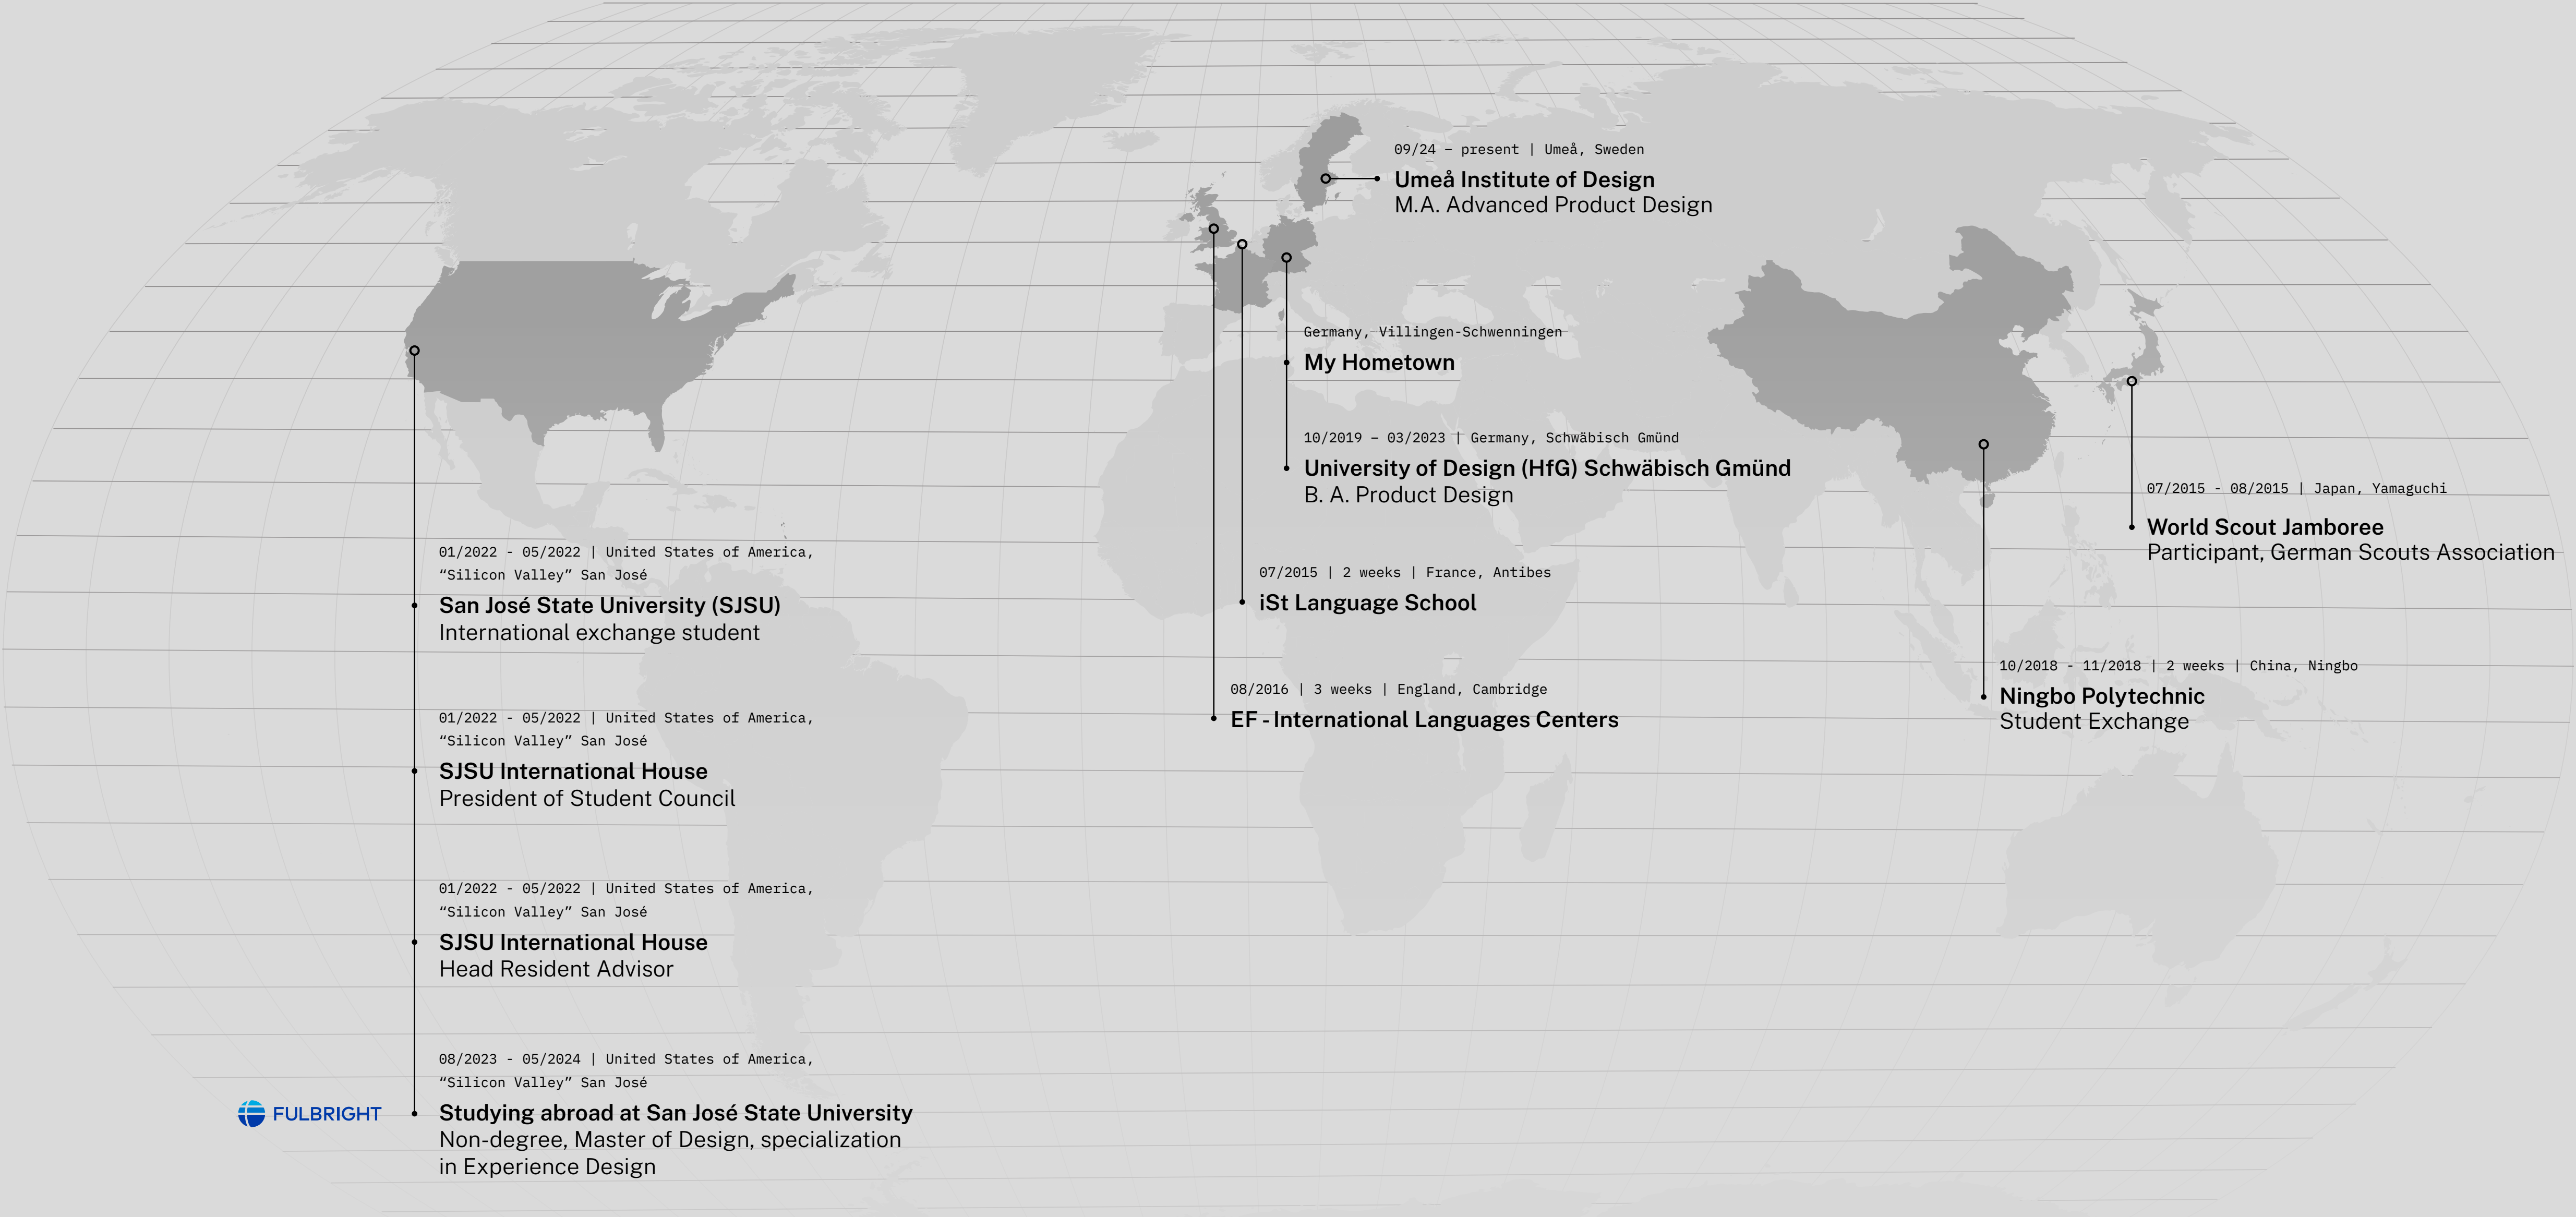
09/24 – present | Umeå, Sweden
Umeå Institute of Design
M.A. Advanced Product Design

Germany, Villingen-Schwenningen
My Hometown

10/2019 – 03/2023 | Germany, Schwäbisch Gmünd
University of Design (HfG) Schwäbisch Gmünd
B. A. Product Design

07/2015 - 08/2015 | Japan, Yamaguchi
World Scout Jamboree
Participant, German Scouts Association

01/2022 - 05/2022 | United States of America, “Silicon Valley” San José
San José State University (SJSU)
International exchange student

07/2015 | 2 weeks | France, Antibes
iSt Language School

10/2018 - 11/2018 | 2 weeks | China, Ningbo
Ningbo Polytechnic
Student Exchange

08/2016 | 3 weeks | England, Cambridge
EF - International Languages Centers

01/2022 - 05/2022 | United States of America, “Silicon Valley” San José
SJSU International House
President of Student Council

01/2022 - 05/2022 | United States of America, “Silicon Valley” San José
SJSU International House
Head Resident Advisor

08/2023 - 05/2024 | United States of America, “Silicon Valley” San José
FULBRIGHT
Studying abroad at San José State University
Non-degree, Master of Design, specialization in Experience Design